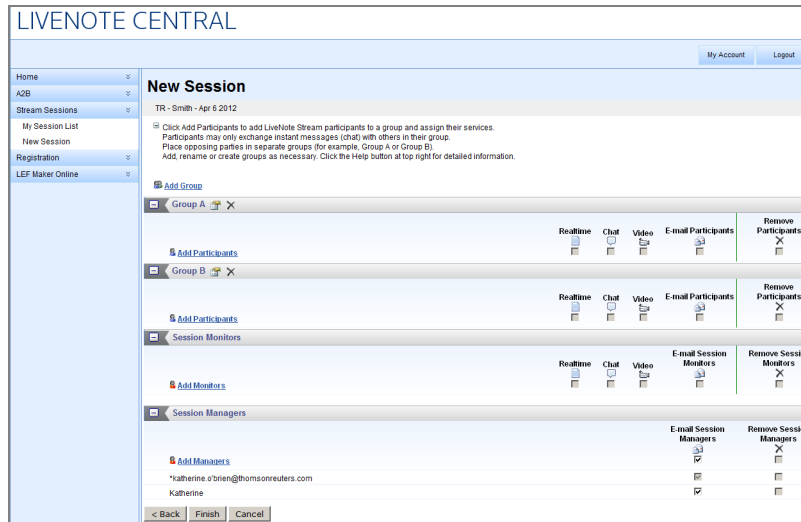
LIVENOTE CENTRAL

My Account | Logout

Home
A2B
Stream Sessions
My Session List
New Session
Registration
LEF Maker Online

New Session

TR - Smith - Apr 6 2012

Click Add Participants to add LiveNote Stream participants to a group and assign their services.
Participants may only exchange instant messages (chat) with others in their group.
Place opposing parties in separate groups (for example, Group A or Group B).
Add, rename or create groups as necessary. Click the Help button at top right for detailed information.

Add Group

Group A

| | Realtime | Chat | Video | E-mail Participants | Remove Participants |
|---|---|---|---|---|---|
| Add Participants | | | | | |

Group B

| | Realtime | Chat | Video | E-mail Participants | Remove Participants |
|---|---|---|---|---|---|
| Add Participants | | | | | |

Session Monitors

| | Realtime | Chat | Video | E-mail Session Monitors | Remove Sessi Monitors |
|---|---|---|---|---|---|
| Add Monitors | | | | | |

Session Managers

| | E-mail Session Managers | Remove Sessi Managers |
|---|---|---|
| Add Managers | | |
| *katherine.o'brien@thomsonreuters.com | | |
| Katherine | | |

< Back | Finish | Cancel